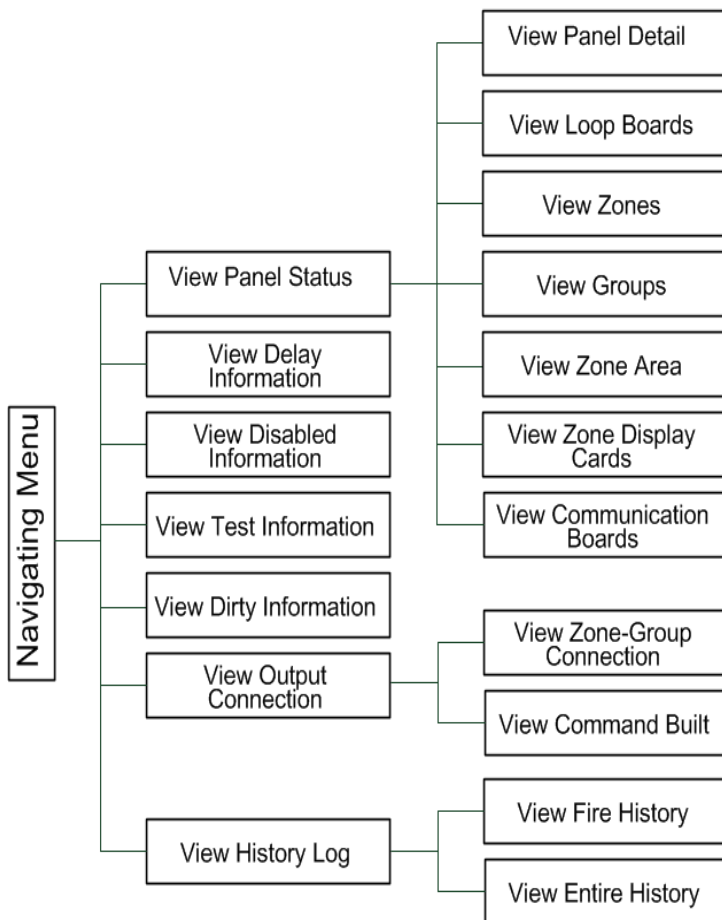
Navigating Menu

View Panel Status

View Delay Information

View Disabled Information

View Test Information

View Dirty Information

View Output Connection

View History Log

View Panel Detail

View Loop Boards

View Zones

View Groups

View Zone Area

View Zone Display Cards

View Communication Boards

View Zone-Group Connection

View Command Built

View Fire History

View Entire History